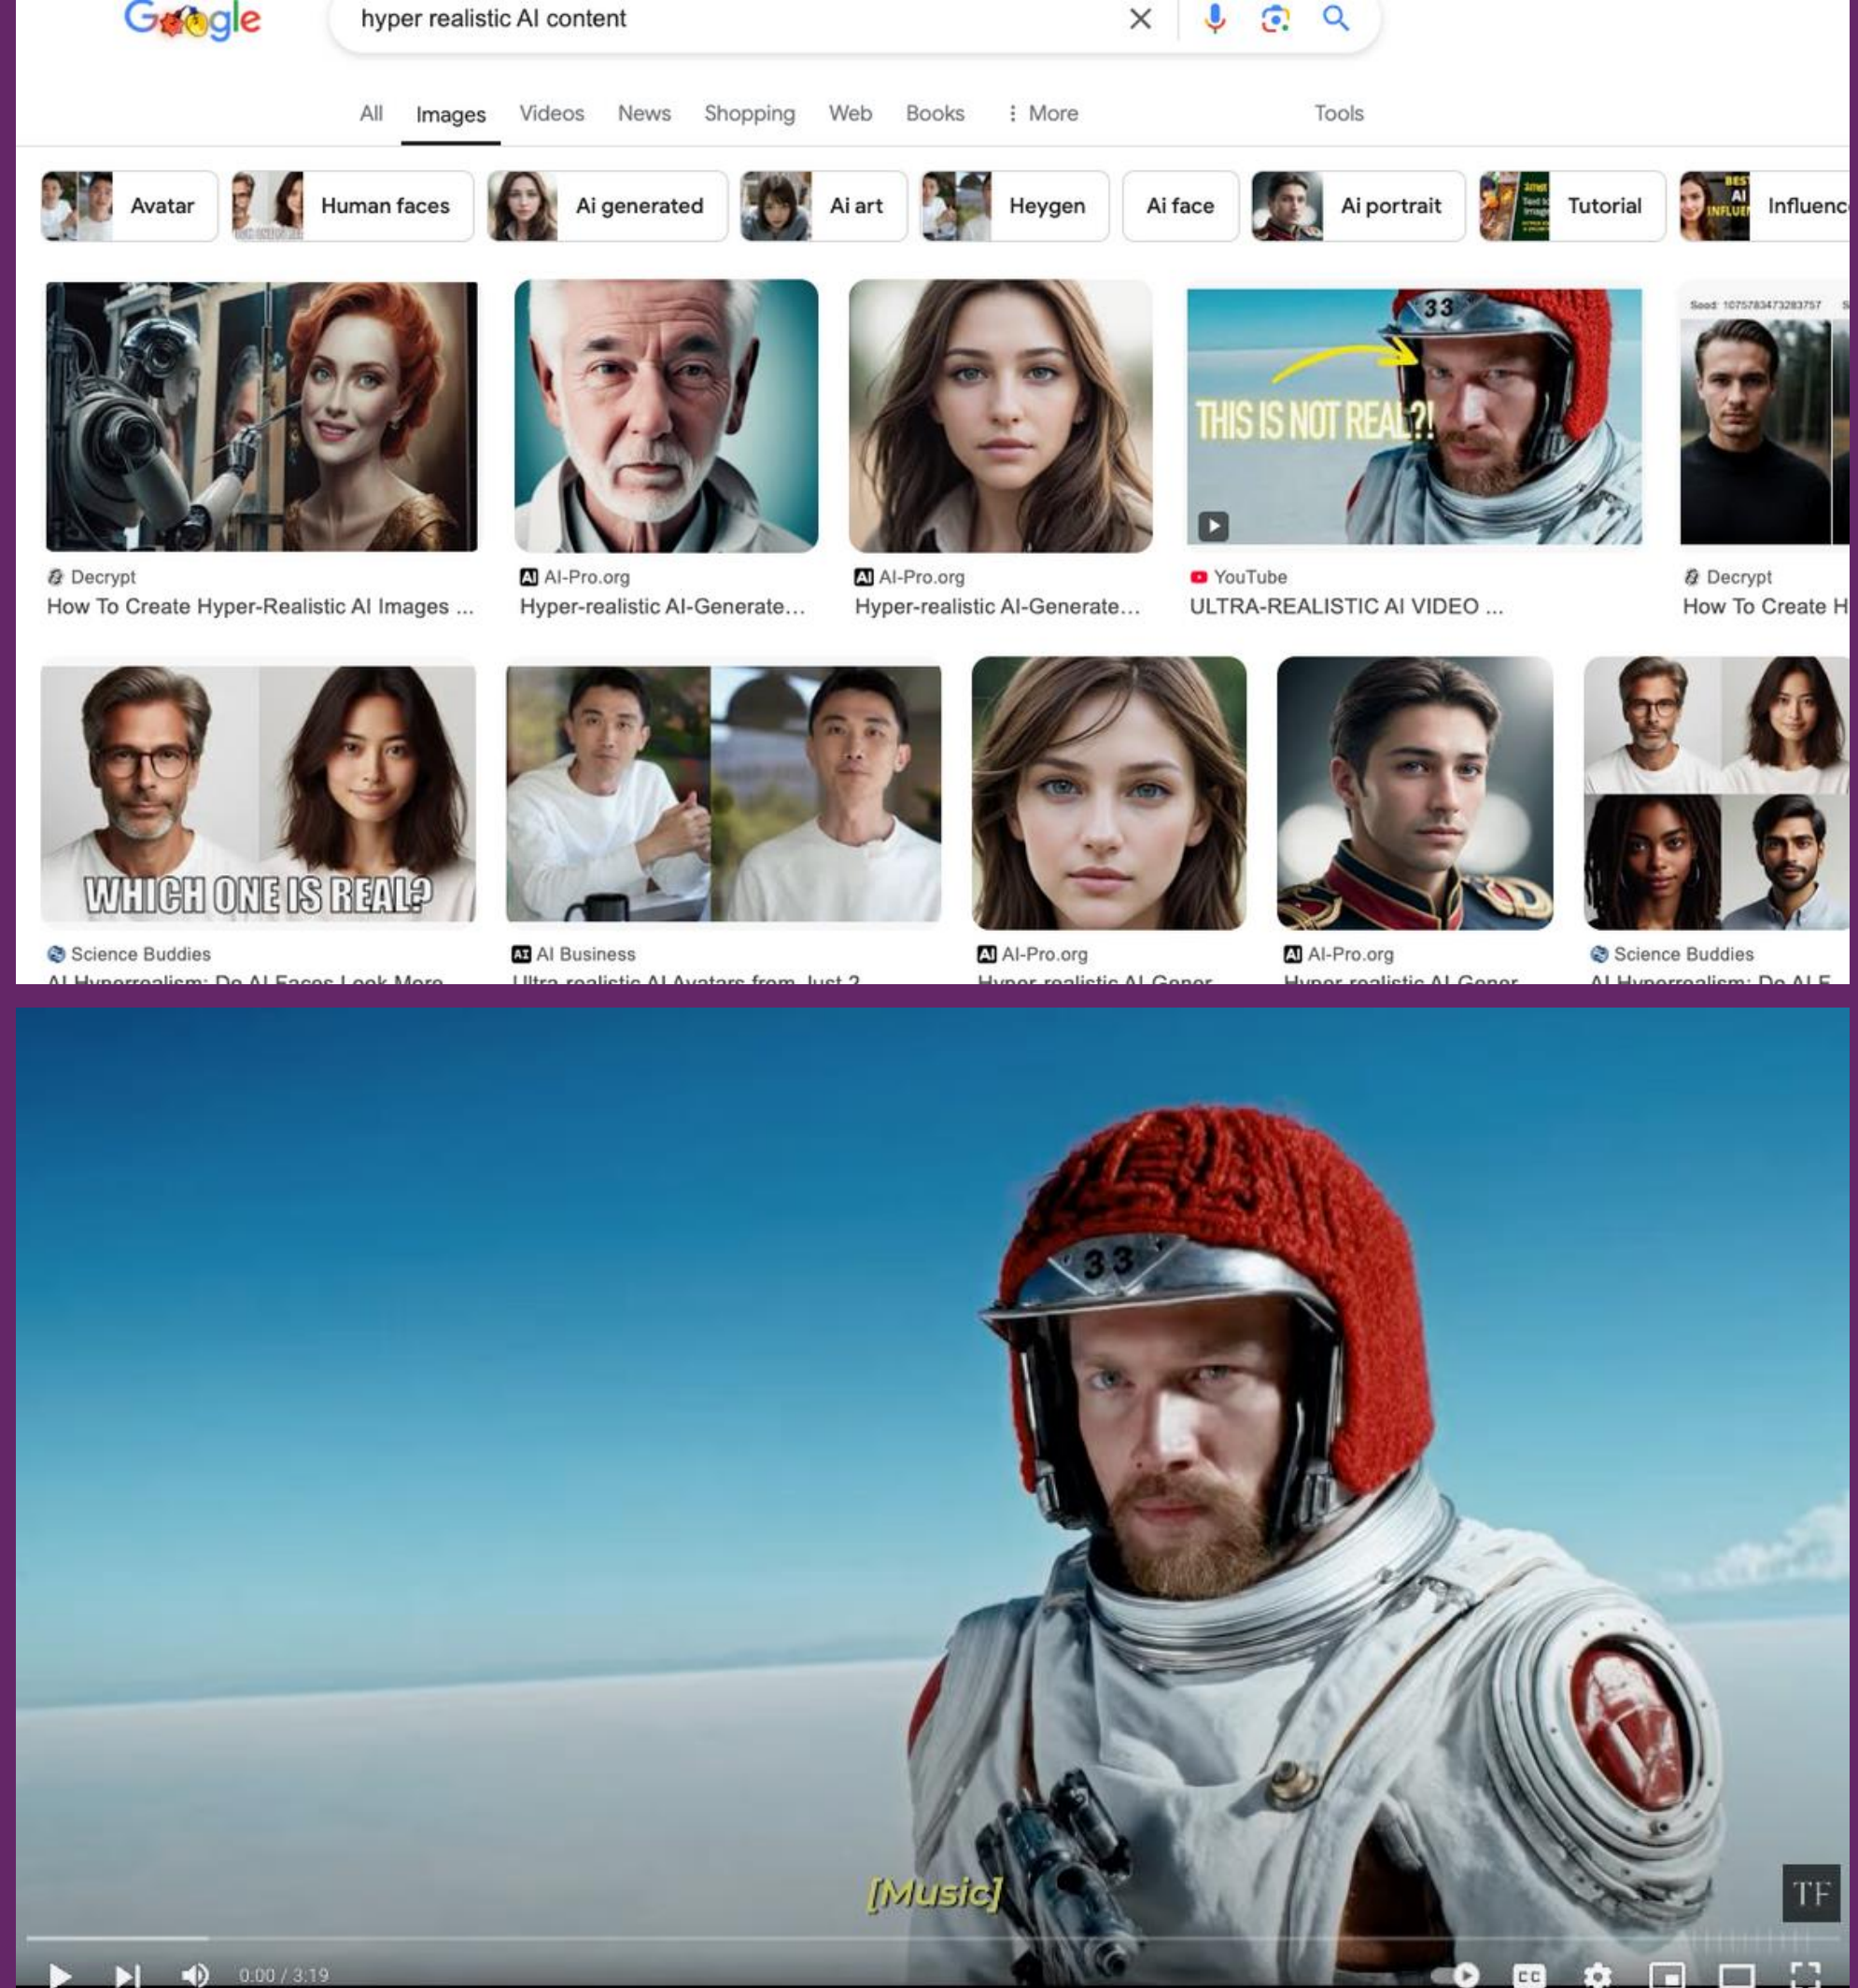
Google

hyper realistic AI content

All Images Videos News Shopping Web Books ⋮ More Tools

Avatar Human faces Ai generated Ai art Heygen Ai face Ai portrait Tutorial Influenc

THIS IS NOT REAL?!

33

Seed: 1075783473283757

Decrypt
How To Create Hyper-Realistic AI Images ...

AI-Pro.org
Hyper-realistic AI-Generate...

AI-Pro.org
Hyper-realistic AI-Generate...

YouTube
ULTRA-REALISTIC AI VIDEO ...

Decrypt
How To Create H

WHICH ONE IS REAL?

Science Buddies
AI Hyperrealism: Do AI Faces Look More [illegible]

AI Business
Ultra-realistic AI Avatars from Just 2 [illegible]

AI-Pro.org
Hyper-realistic AI-Gener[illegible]

AI-Pro.org
Hyper-realistic AI-Gener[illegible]

Science Buddies
AI Hyperrealism: Do AI F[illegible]

33

[Music]

TF

0:00 / 3:19

CC